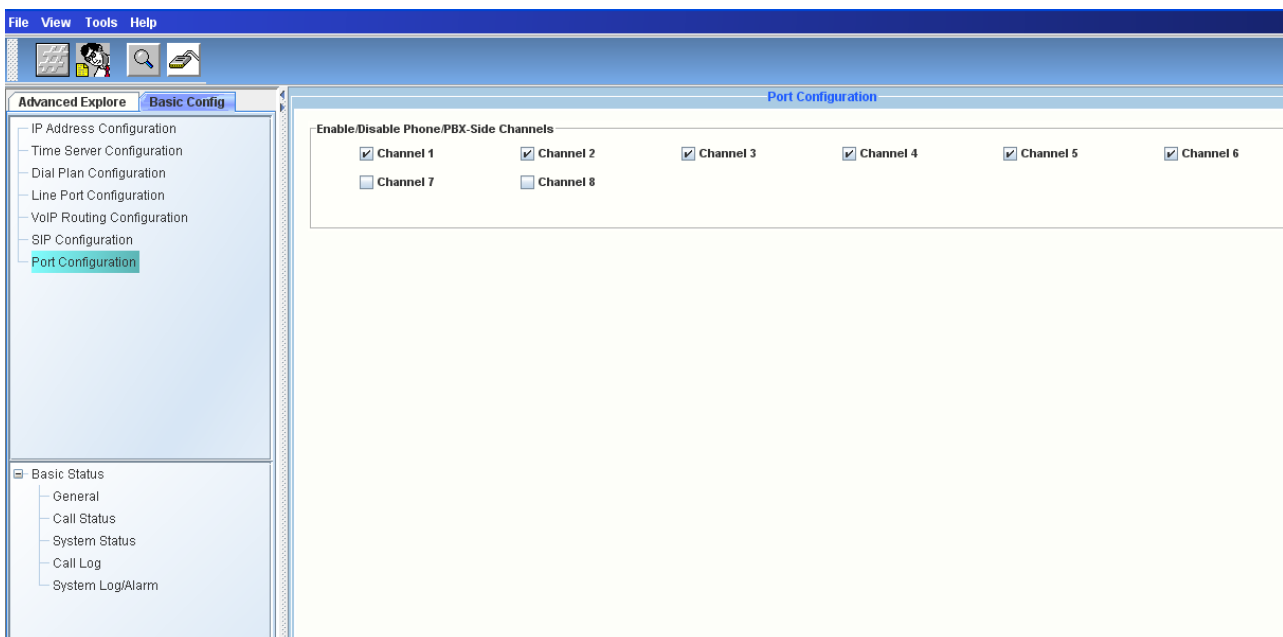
File View Tools Help

Advanced Explore | Basic Config

IP Address Configuration
Time Server Configuration
Dial Plan Configuration
Line Port Configuration
VoIP Routing Configuration
SIP Configuration
Port Configuration

Basic Status
General
Call Status
System Status
Call Log
System Log/Alarm

Port Configuration

Enable/Disable Phone/PBX-Side Channels

Channel 1
Channel 2
Channel 3
Channel 4
Channel 5
Channel 6
Channel 7
Channel 8